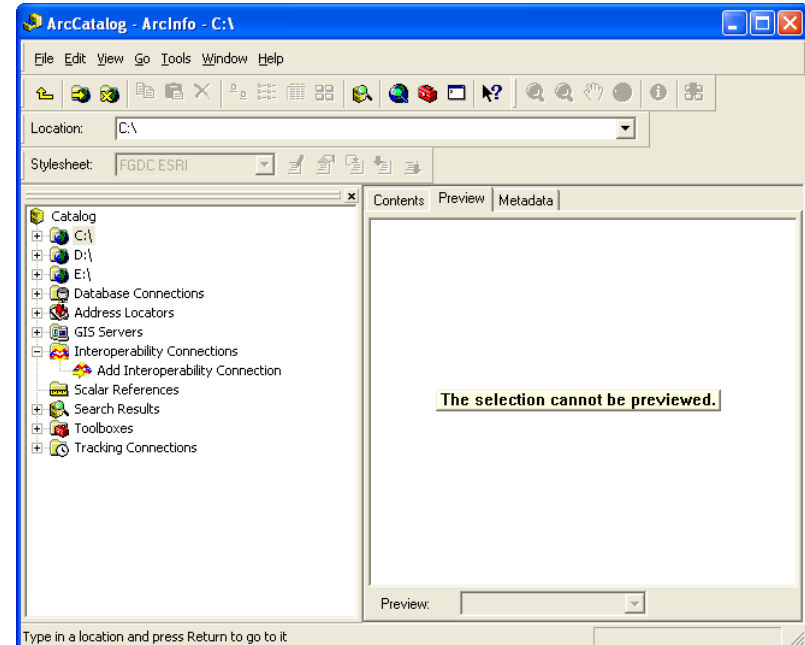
ArcCatalog - ArcInfo - C:\

File Edit View Go Tools Window Help

Location: C:\

Stylesheet: FGDC ESRI

Catalog
C:\
D:\
E:\
Database Connections
Address Locators
GIS Servers
Interoperability Connections
Add Interoperability Connection
Scalar References
Search Results
Toolboxes
Tracking Connections

Contents | Preview | Metadata

The selection cannot be previewed.

Preview:

Type in a location and press Return to go to it